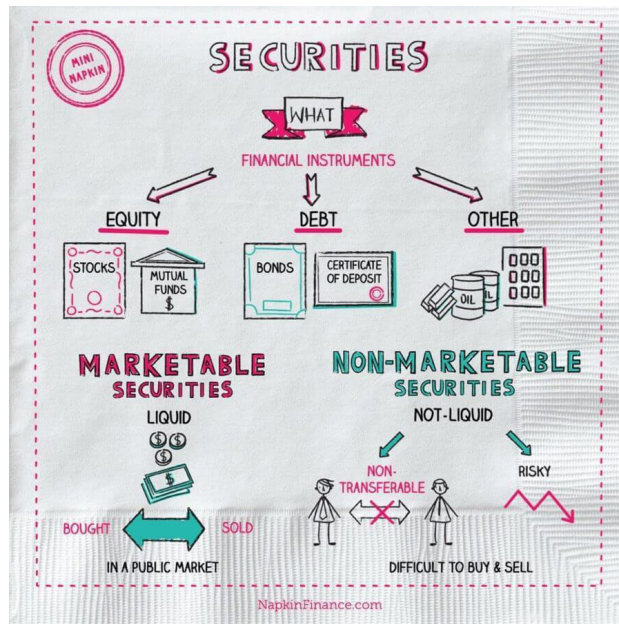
MINI NAPKIN

SECURITIES

WHAT

FINANCIAL INSTRUMENTS

EQUITY

DEBT

OTHER

STOCKS

MUTUAL FUNDS $

BONDS

CERTIFICATE OF DEPOSIT

OIL

OIL

MARKETABLE SECURITIES

LIQUID

$ $ $

$

BOUGHT

SOLD

IN A PUBLIC MARKET

NON-MARKETABLE SECURITIES

NOT-LIQUID

NON-TRANSFERABLE

RISKY

DIFFICULT TO BUY & SELL

NapkinFinance.com